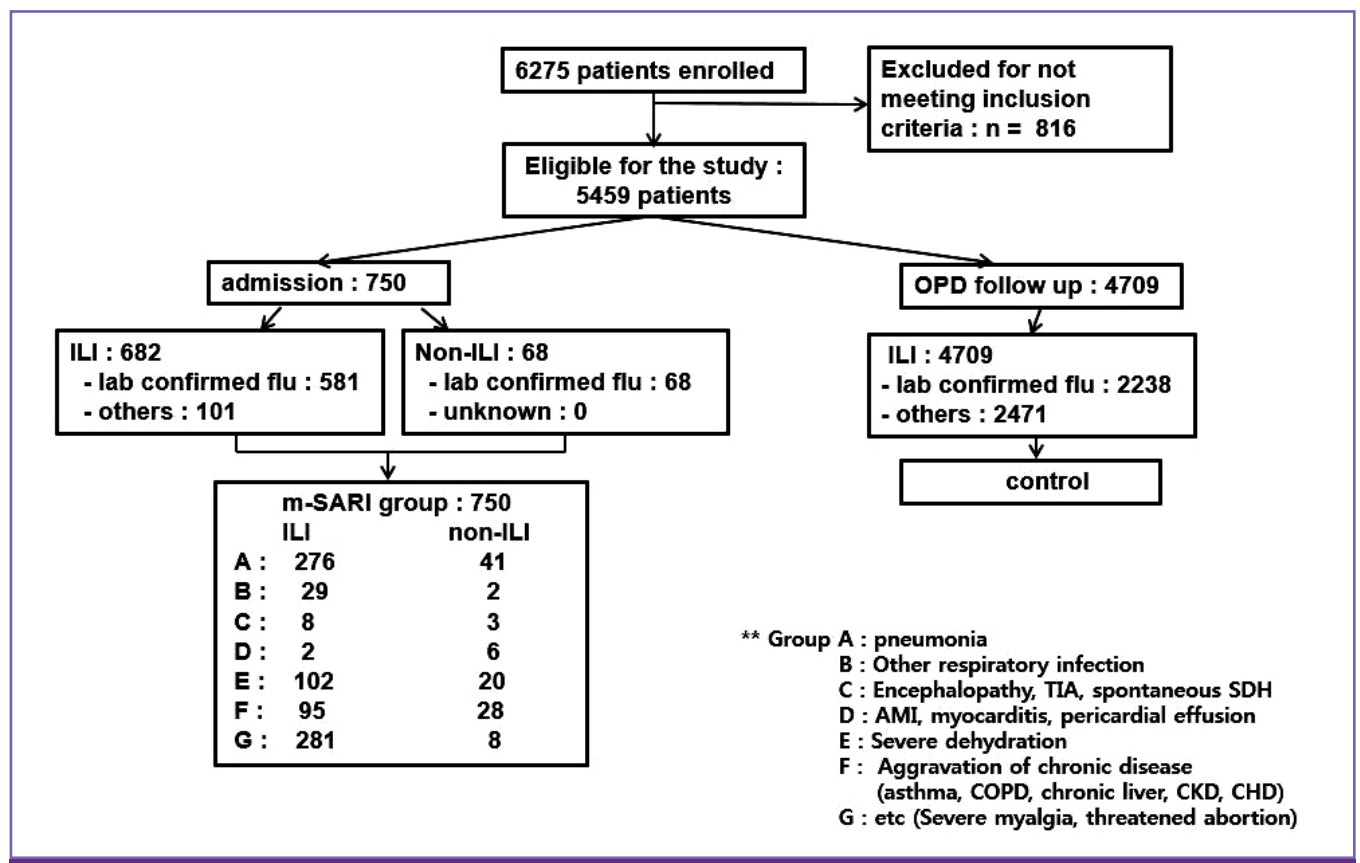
6275 patients enrolled

Excluded for not meeting inclusion criteria : n = 816

Eligible for the study : 5459 patients

admission : 750

OPD follow up : 4709

ILI : 682
- lab confirmed flu : 581
- others : 101

Non-ILI : 68
- lab confirmed flu : 68
- unknown : 0

ILI : 4709
- lab confirmed flu : 2238
- others : 2471

control

m-SARI group : 750

| | ILI | non-ILI |
|---|---|---|
| A : | 276 | 41 |
| B : | 29 | 2 |
| C : | 8 | 3 |
| D : | 2 | 6 |
| E : | 102 | 20 |
| F : | 95 | 28 |
| G : | 281 | 8 |

** Group A : pneumonia
B : Other respiratory infection
C : Encephalopathy, TIA, spontaneous SDH
D : AMI, myocarditis, pericardial effusion
E : Severe dehydration
F : Aggravation of chronic disease (asthma, COPD, chronic liver, CKD, CHD)
G : etc (Severe myalgia, threatened abortion)